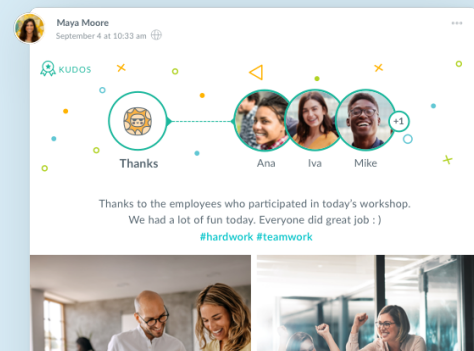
Maya Moore
September 4 at 10:33 am

KUDOS

Thanks

Ana
Iva
Mike
+1

Thanks to the employees who participated in today's workshop. We had a lot of fun today. Everyone did great job : )
#hardwork #teamwork